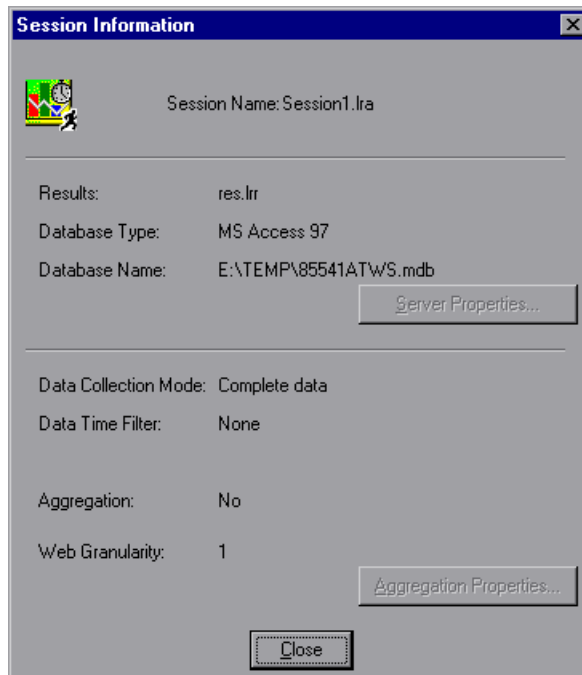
Session Information

Session Name: Session1.lra

Results: res.lrr

Database Type: MS Access 97

Database Name: E:\TEMP\85541ATWS.mdb

Server Properties...

Data Collection Mode: Complete data

Data Time Filter: None

Aggregation: No

Web Granularity: 1

Aggregation Properties...

Close